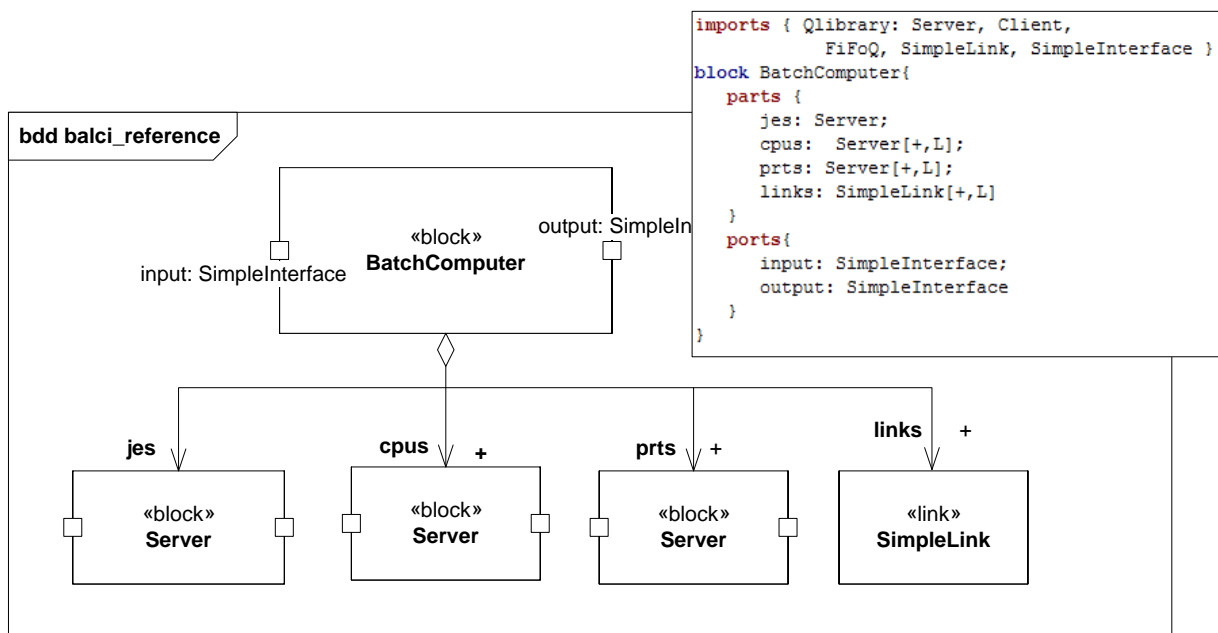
imports { Qlibrary: Server, Client,
FiFoQ, SimpleLink, SimpleInterface }
block BatchComputer{
parts {
jes: Server;
cpus: Server[+,L];
prts: Server[+,L];
links: SimpleLink[+,L]
}
ports{
input: SimpleInterface;
output: SimpleInterface
}
}

bdd balci_reference

«block»
BatchComputer

input: SimpleInterface

output: SimpleIn

jes

«block»
Server

cpus +

«block»
Server

prts +

«block»
Server

links +

«link»
SimpleLink